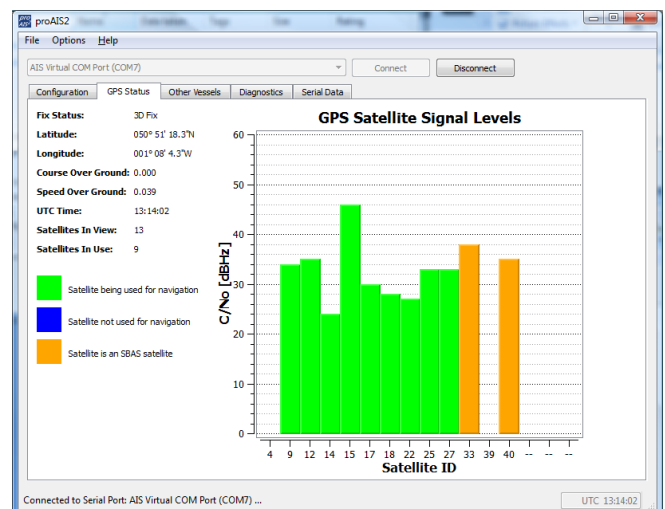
proAIS2

File Options Help

AIS Virtual COM Port (COM7)

Connect

Disconnect

Configuration | GPS Status | Other Vessels | Diagnostics | Serial Data

Fix Status: 3D Fix

Latitude: 050° 51' 18.3"N

Longitude: 001° 08' 4.3"W

Course Over Ground: 0.000

Speed Over Ground: 0.039

UTC Time: 13:14:02

Satellites In View: 13

Satellites In Use: 9

Satellite being used for navigation

Satellite not used for navigation

Satellite is an SBAS satellite

GPS Satellite Signal Levels

C/No [dBHz]

60
50
40
30
20
10
0

4 9 12 14 15 17 18 22 25 27 33 39 40 -- -- --

Satellite ID

Connected to Serial Port: AIS Virtual COM Port (COM7) ...

UTC 13:14:02